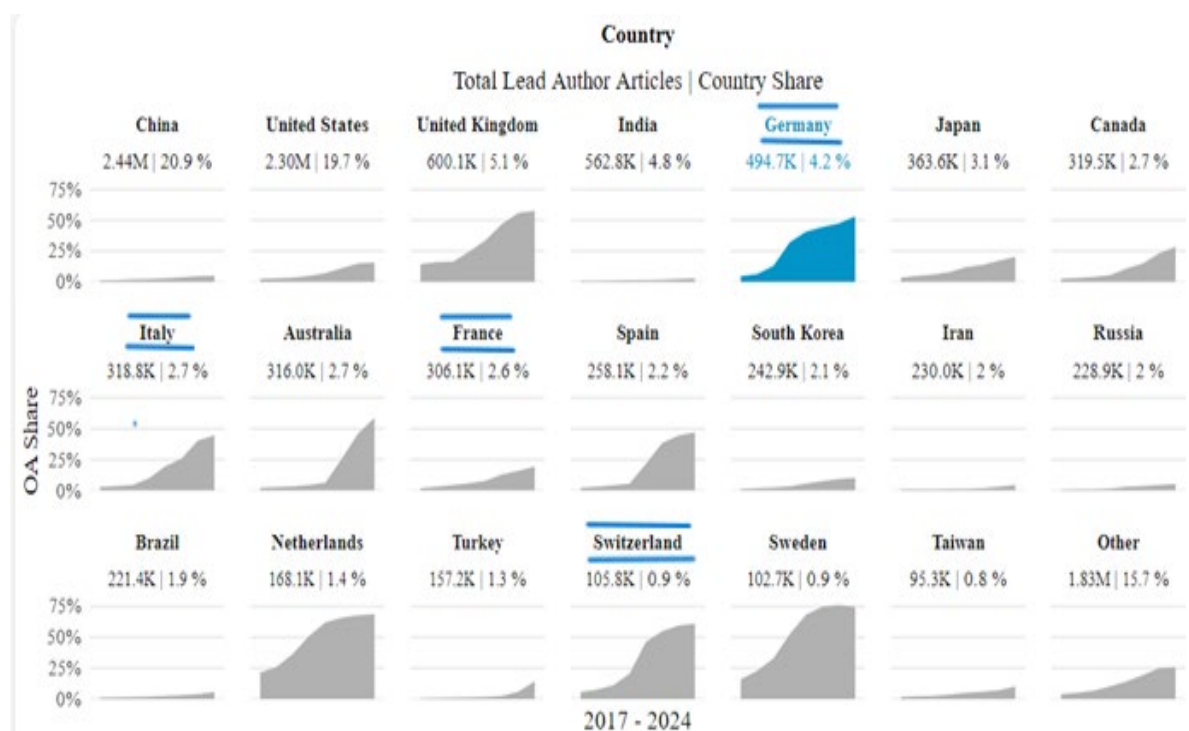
Country

Total Lead Author Articles | Country Share

China
2.44M | 20.9 %

United States
2.30M | 19.7 %

United Kingdom
600.1K | 5.1 %

India
562.8K | 4.8 %

Germany
494.7K | 4.2 %

Japan
363.6K | 3.1 %

Canada
319.5K | 2.7 %

75%
50%
25%
0%

Italy
318.8K | 2.7 %

Australia
316.0K | 2.7 %

France
306.1K | 2.6 %

Spain
258.1K | 2.2 %

South Korea
242.9K | 2.1 %

Iran
230.0K | 2 %

Russia
228.9K | 2 %

OA Share

75%
50%
25%
0%

Brazil
221.4K | 1.9 %

Netherlands
168.1K | 1.4 %

Turkey
157.2K | 1.3 %

Switzerland
105.8K | 0.9 %

Sweden
102.7K | 0.9 %

Taiwan
95.3K | 0.8 %

Other
1.83M | 15.7 %

75%
50%
25%
0%

2017 - 2024